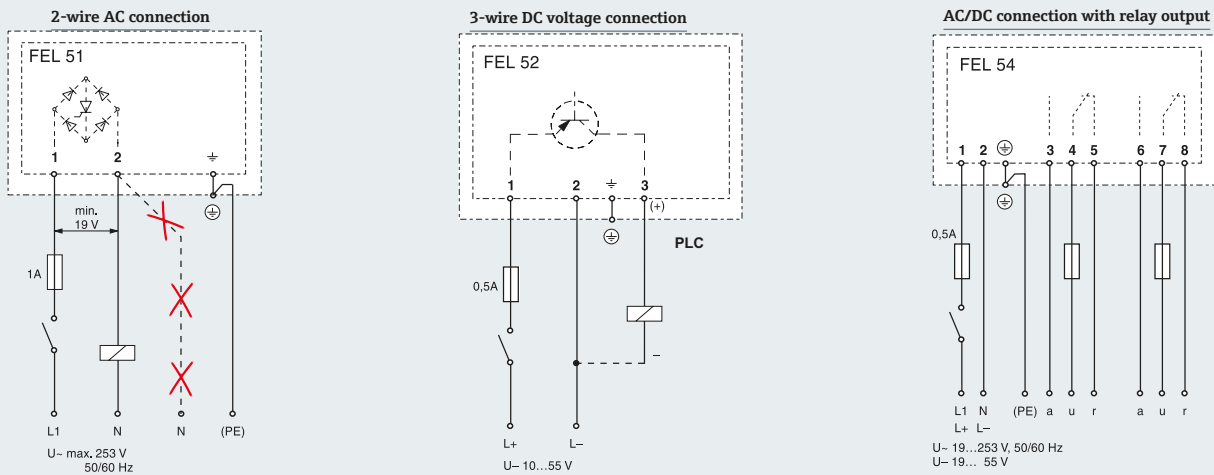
2-wire AC connection

FEL 51

1 2 ⏚

min. 19 V

1A

L1 N N (PE)

U~ max. 253 V 50/60 Hz

3-wire DC voltage connection

FEL 52

1 2 ⏚ 3

(+)

PLC

0,5A

–

L+ L–

U– 10…55 V

AC/DC connection with relay output

FEL 54

1 2 ⏚ 3 4 5 6 7 8

0,5A

L1 N (PE) a u r a u r

L+ L–

U~ 19…253 V, 50/60 Hz

U– 19… 55 V